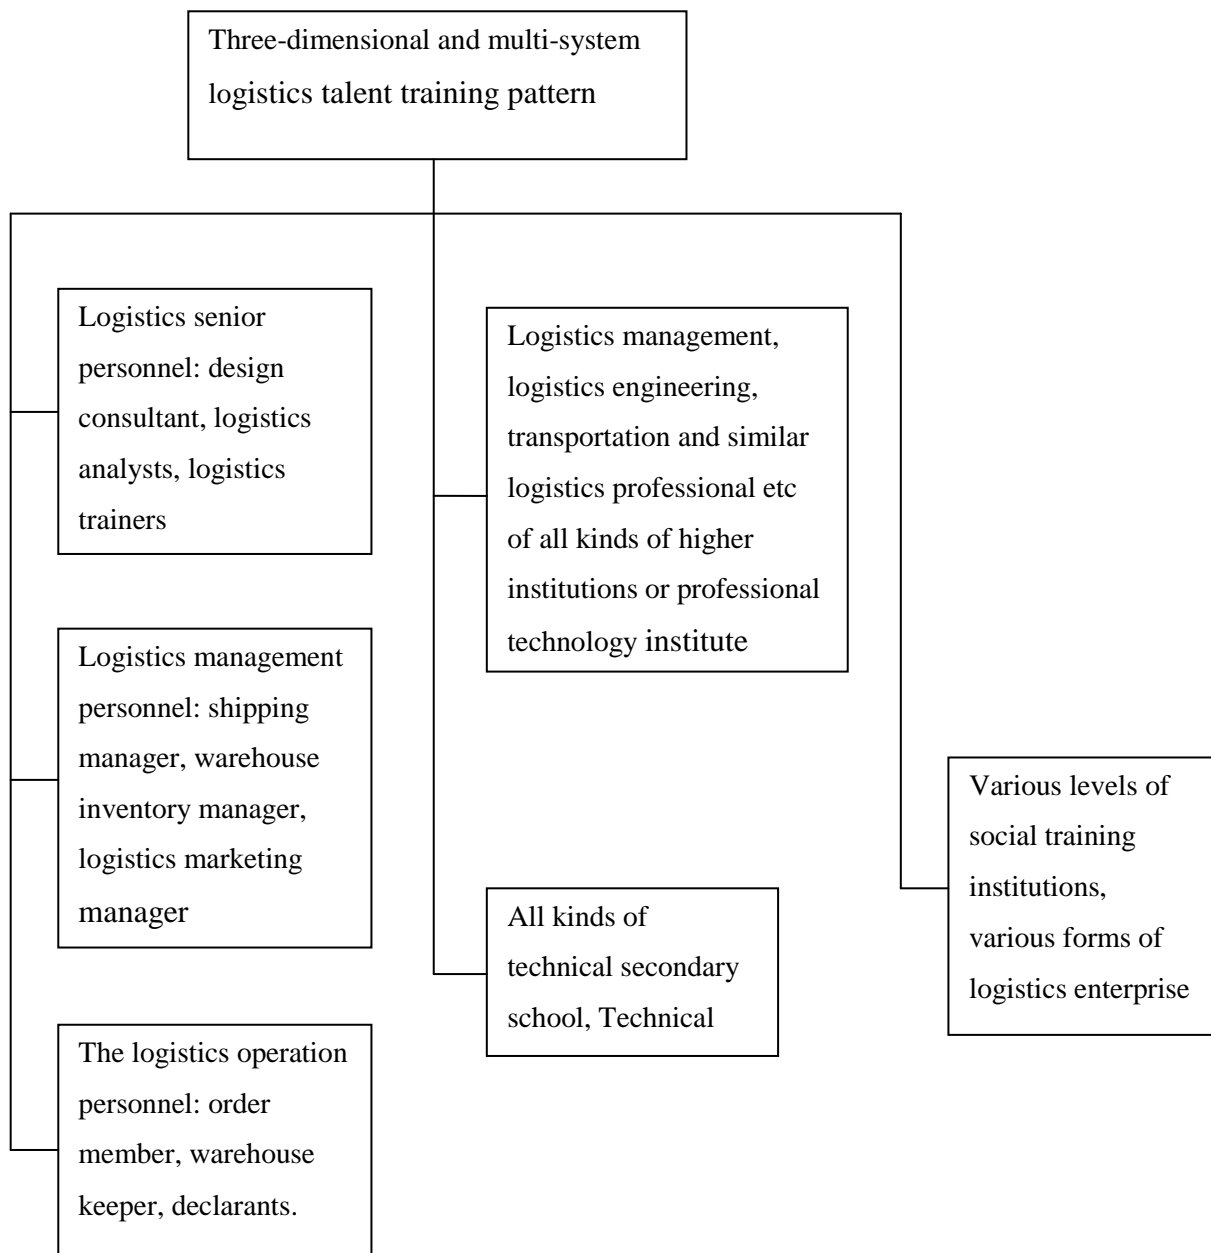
Three-dimensional and multi-system logistics talent training pattern

Logistics senior personnel: design consultant, logistics analysts, logistics trainers

Logistics management personnel: shipping manager, warehouse inventory manager, logistics marketing manager

The logistics operation personnel: order member, warehouse keeper, declarants.

Logistics management, logistics engineering, transportation and similar logistics professional etc of all kinds of higher institutions or professional technology institute

All kinds of technical secondary school, Technical

Various levels of social training institutions, various forms of logistics enterprise